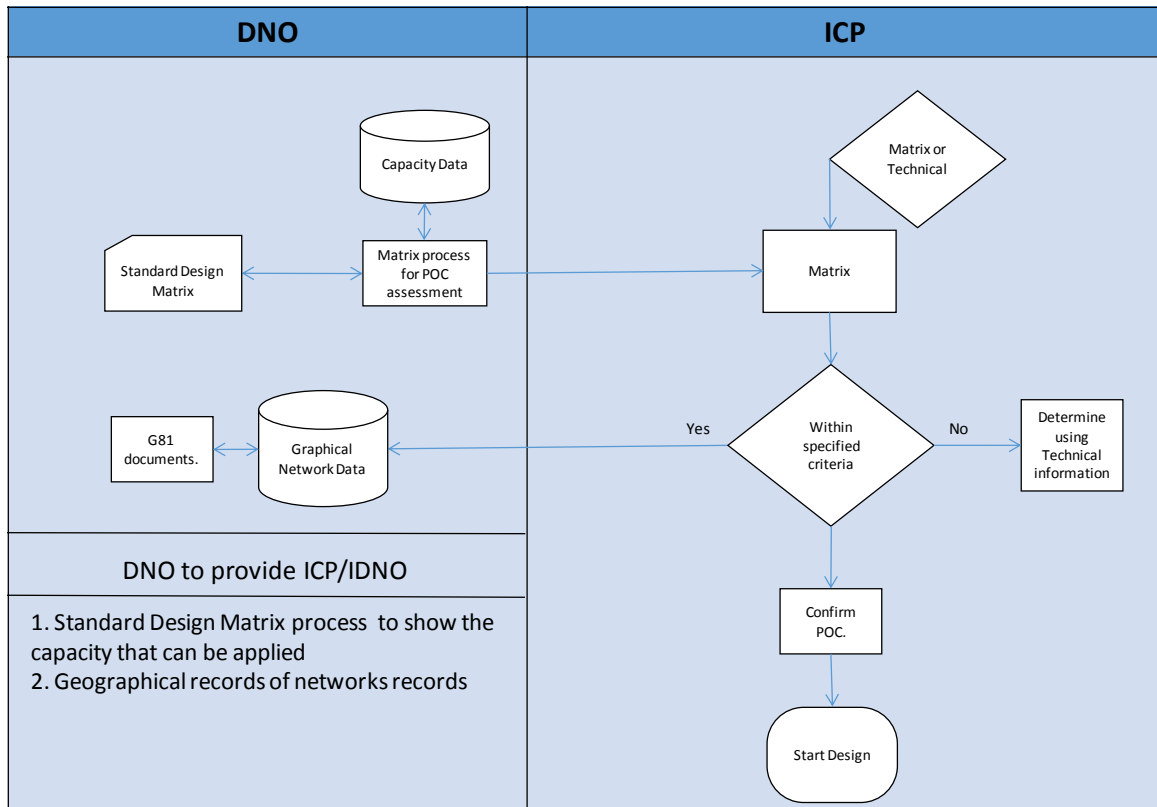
DNO

ICP

Capacity Data

Standard Design Matrix

Matrix process for POC assessment

Matrix or Technical

Matrix

G81 documents.

Graphical Network Data

Yes

Within specified criteria

No

Determine using Technical information

DNO to provide ICP/IDNO

1. Standard Design Matrix process to show the capacity that can be applied
2. Geographical records of networks records

Confirm POC.

Start Design